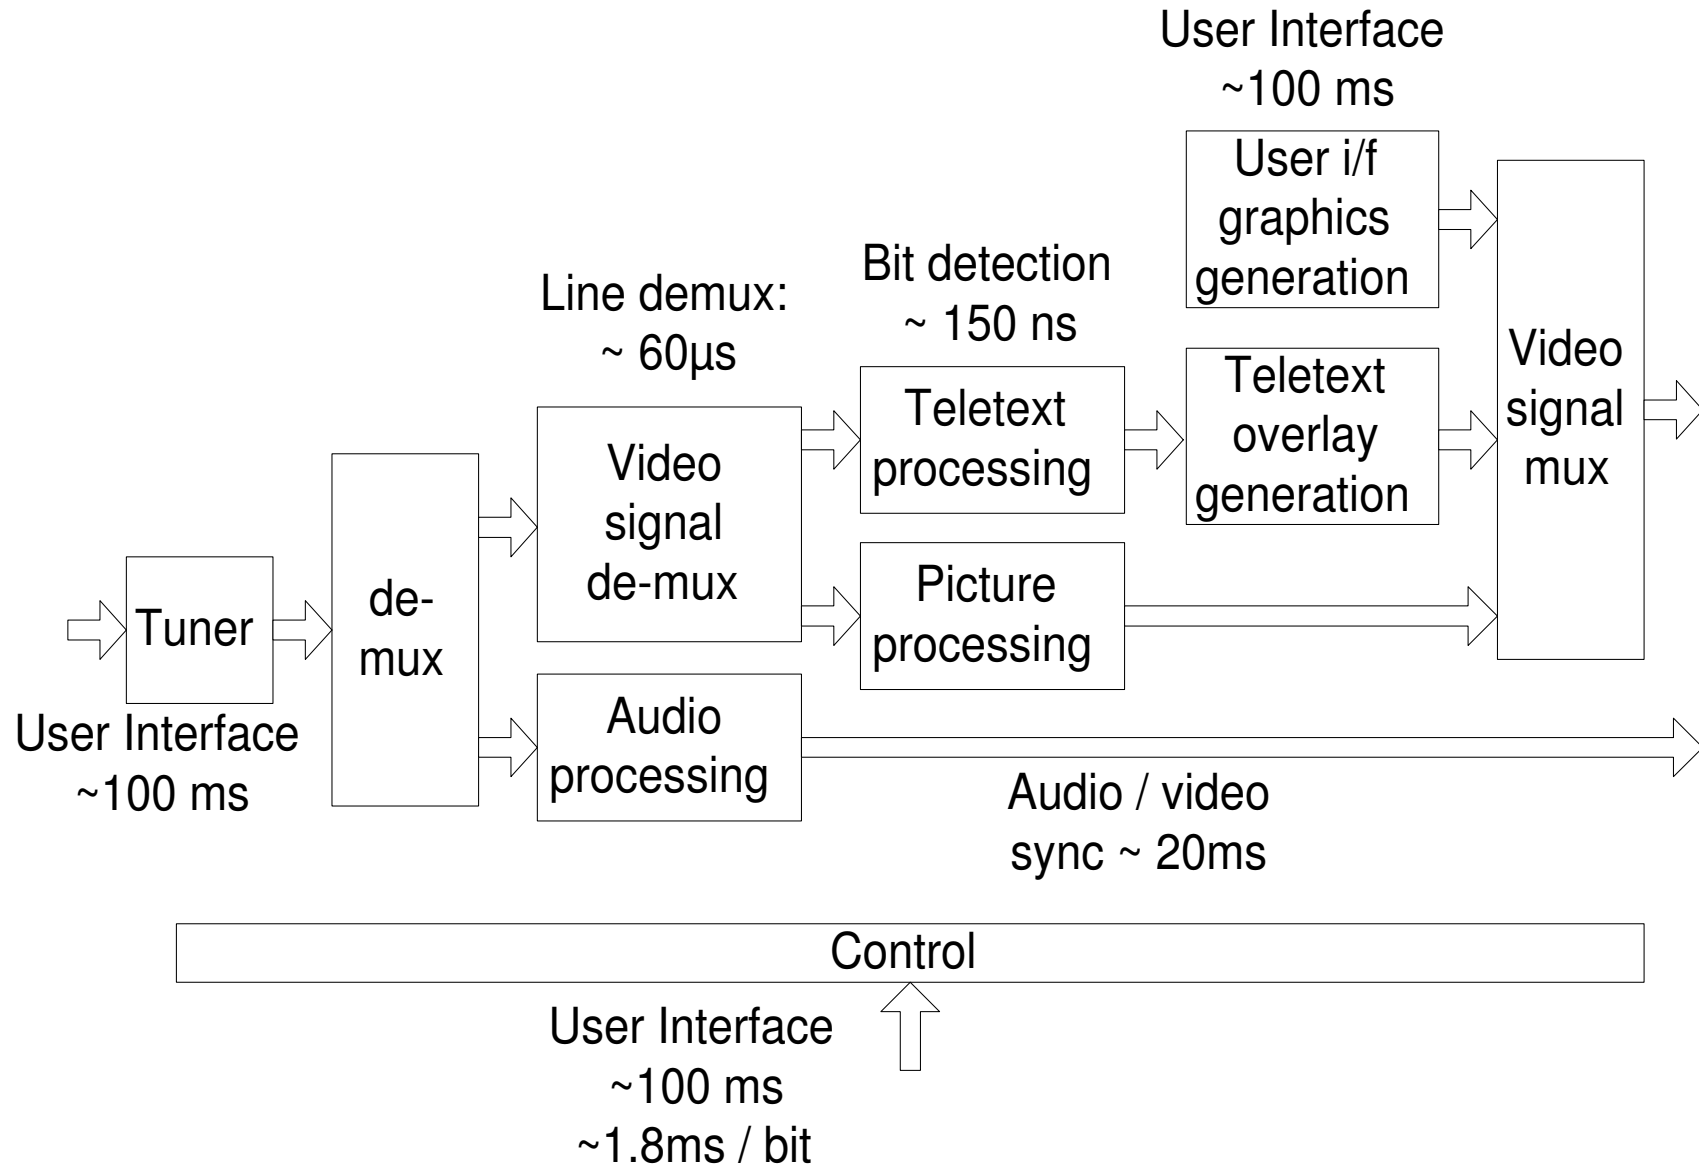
User Interface
~100 ms

User i/f graphics generation

Bit detection
~ 150 ns

Line demux:
~ 60µs

Video signal mux

Teletext processing

Teletext overlay generation

Video signal de-mux

Tuner

de-mux

Picture processing

User Interface
~100 ms

Audio processing

Audio / video sync ~ 20ms

Control

User Interface
~100 ms
~1.8ms / bit